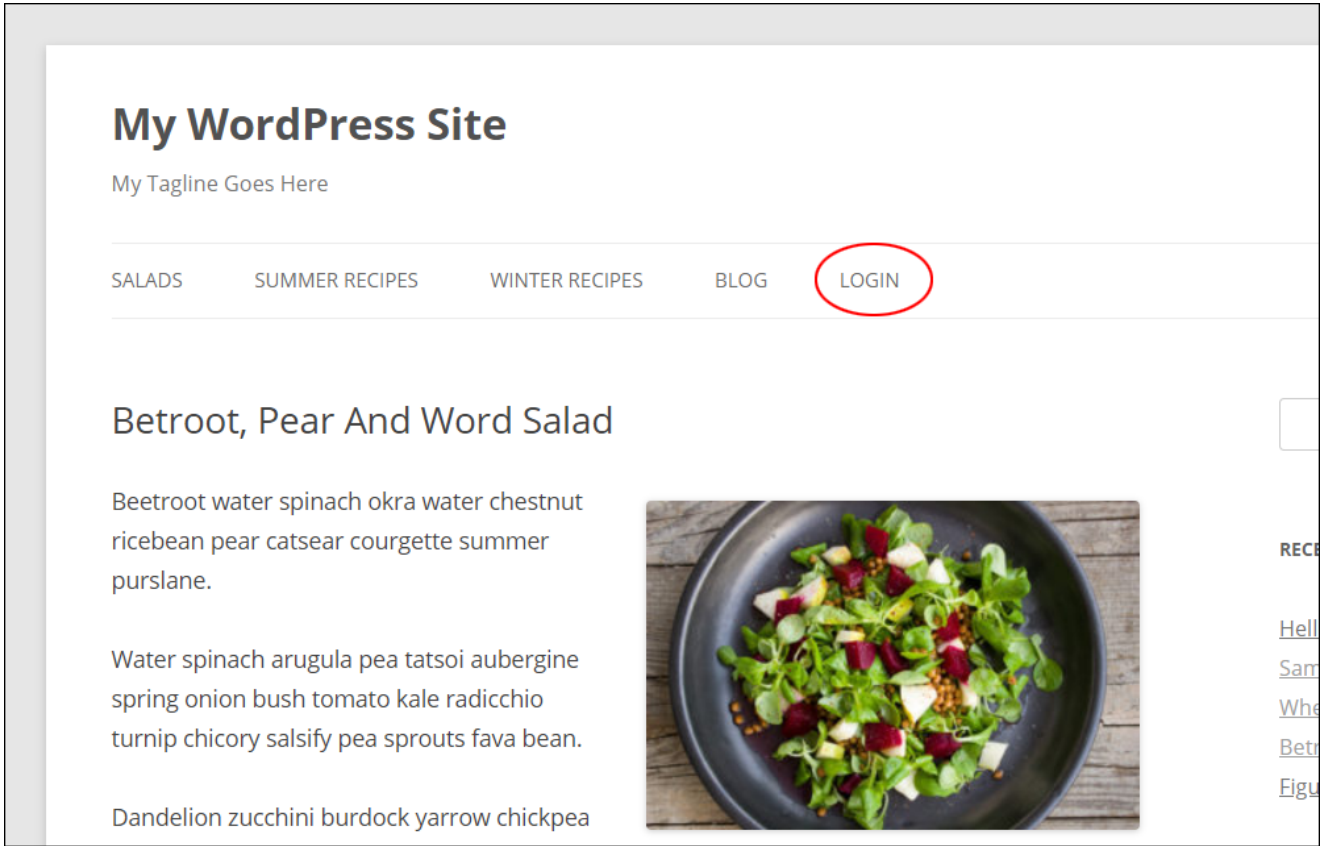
My WordPress Site

My Tagline Goes Here

SALADS SUMMER RECIPES WINTER RECIPES BLOG LOGIN

Betroot, Pear And Word Salad

Beetroot water spinach okra water chestnut ricebean pear catsear courgette summer purslane.

Water spinach arugula pea tatsoi aubergine spring onion bush tomato kale radicchio turnip chicory salsify pea sprouts fava bean.

Dandelion zucchini burdock yarrow chickpea

RECE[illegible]

Hell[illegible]
Sam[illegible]
Whe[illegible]
Betr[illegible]
Figu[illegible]